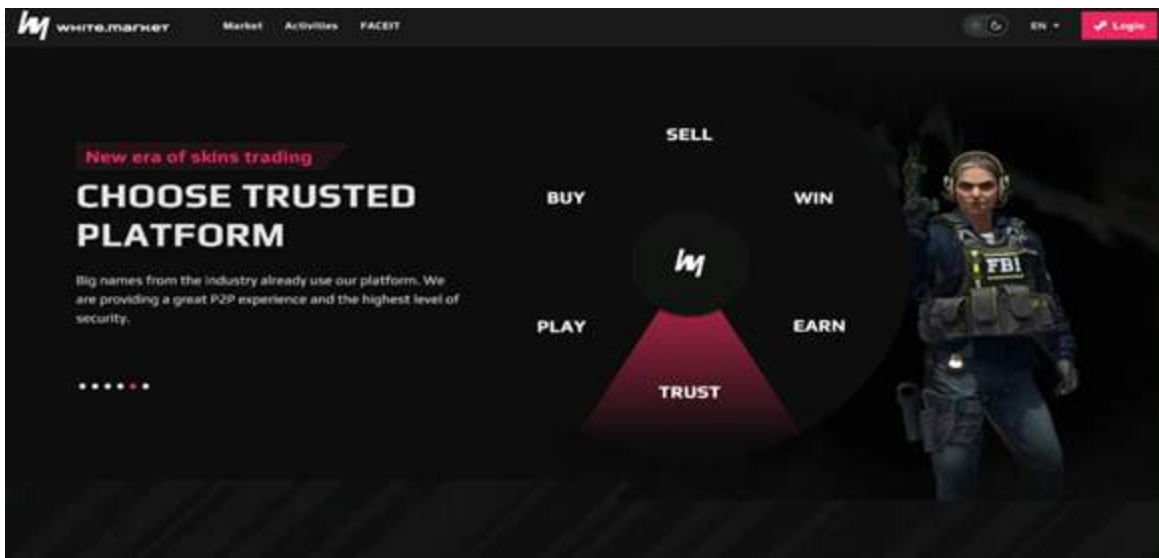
WHITE.MARKET Market Activities FACEIT

EN Login

New era of skins trading

CHOOSE TRUSTED PLATFORM

Big names from the industry already use our platform. We are providing a great P2P experience and the highest level of security.

SELL

BUY

WIN

PLAY

EARN

TRUST

FBI